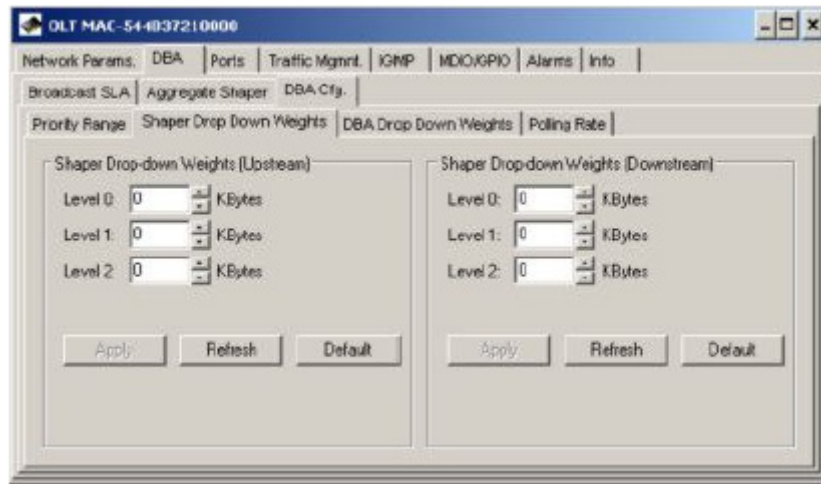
OLT MAC-544837210000

Network Params. | DBA | Ports | Traffic Mgmnt. | IGMP | MDIO/GPIO | Alarms | Info

Broadcast SLA | Aggregate Shaper | DBA Cfg.

Priority Range | Shaper Drop Down Weights | DBA Drop Down Weights | Polling Rate

Shaper Drop-down Weights (Upstream)

Level 0: 0 KBytes
Level 1: 0 KBytes
Level 2: 0 KBytes

Apply | Refresh | Default

Shaper Drop-down Weights (Downstream)

Level 0: 0 KBytes
Level 1: 0 KBytes
Level 2: 0 KBytes

Apply | Refresh | Default